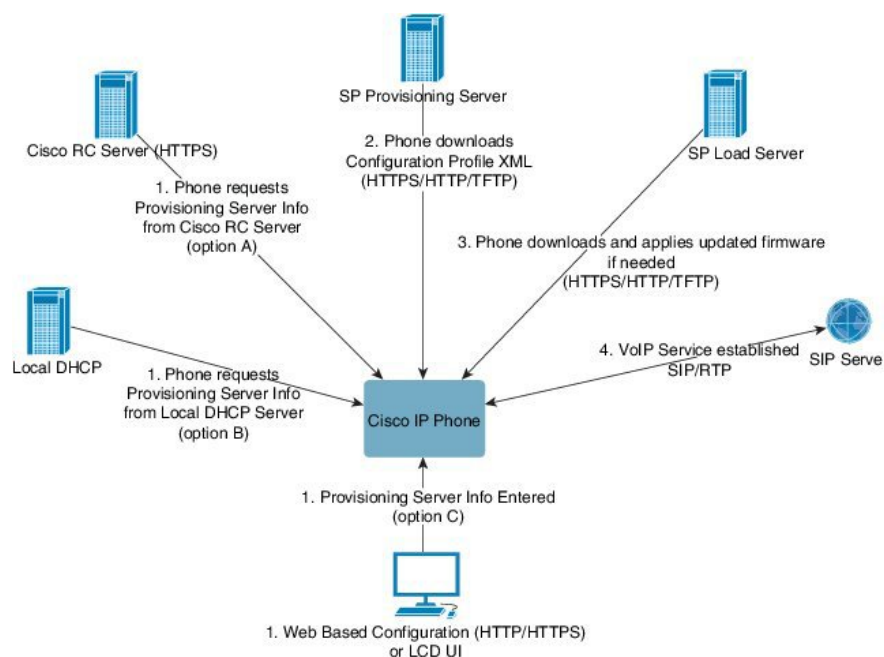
SP Provisioning Server

Cisco RC Server (HTTPS)

2. Phone downloads Configuration Profile XML (HTTPS/HTTP/TFTP)

SP Load Server

1. Phone requests Provisioning Server Info from Cisco RC Server (option A)

3. Phone downloads and applies updated firmware if needed (HTTPS/HTTP/TFTP)

Local DHCP

1. Phone requests Provisioning Server Info from Local DHCP Server (option B)

4. VoIP Service established SIP/RTP

SIP Serve

Cisco IP Phone

1. Provisioning Server Info Entered (option C)

1. Web Based Configuration (HTTP/HTTPS) or LCD UI